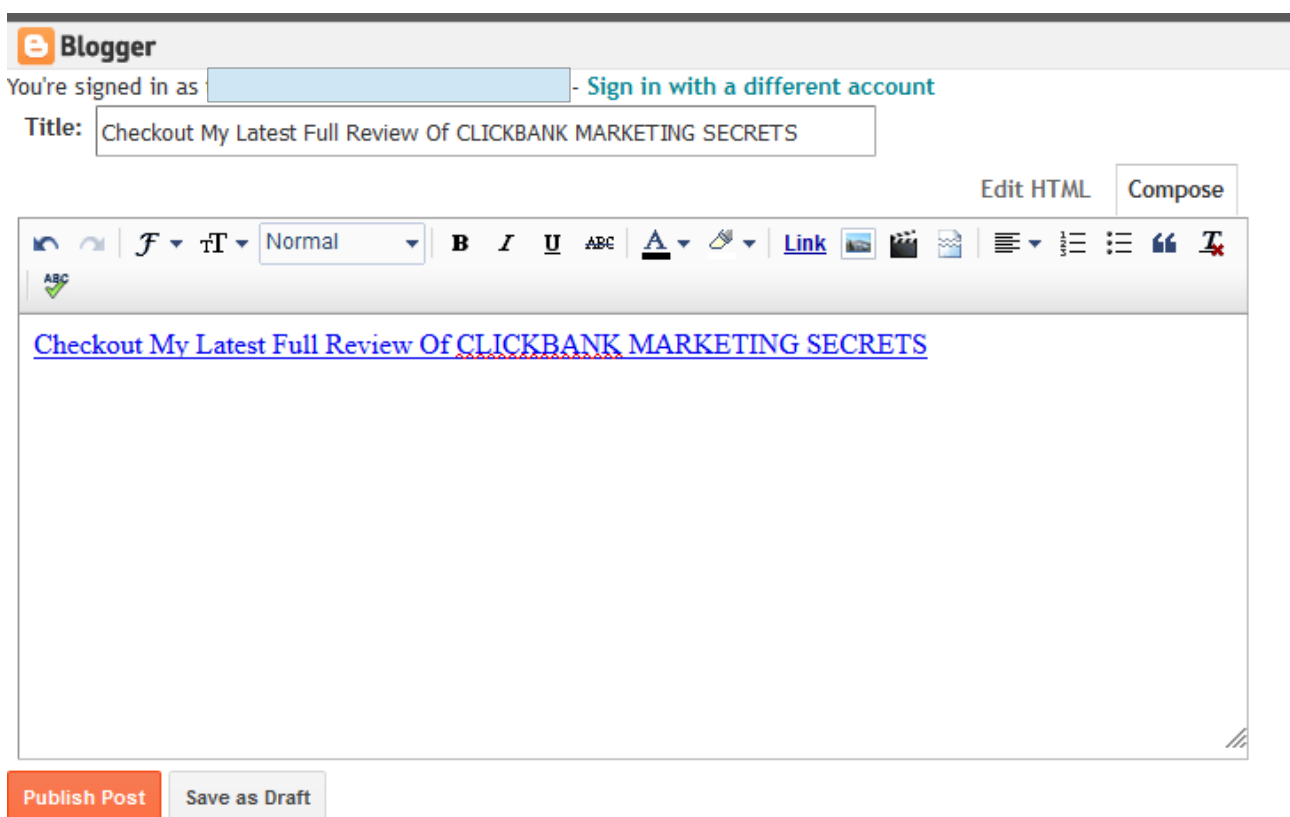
Blogger

You're signed in as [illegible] - Sign in with a different account

Title: Checkout My Latest Full Review Of CLICKBANK MARKETING SECRETS

Edit HTML Compose

Normal

B I U ABC A Link

Checkout My Latest Full Review Of CLICKBANK MARKETING SECRETS

Publish Post Save as Draft